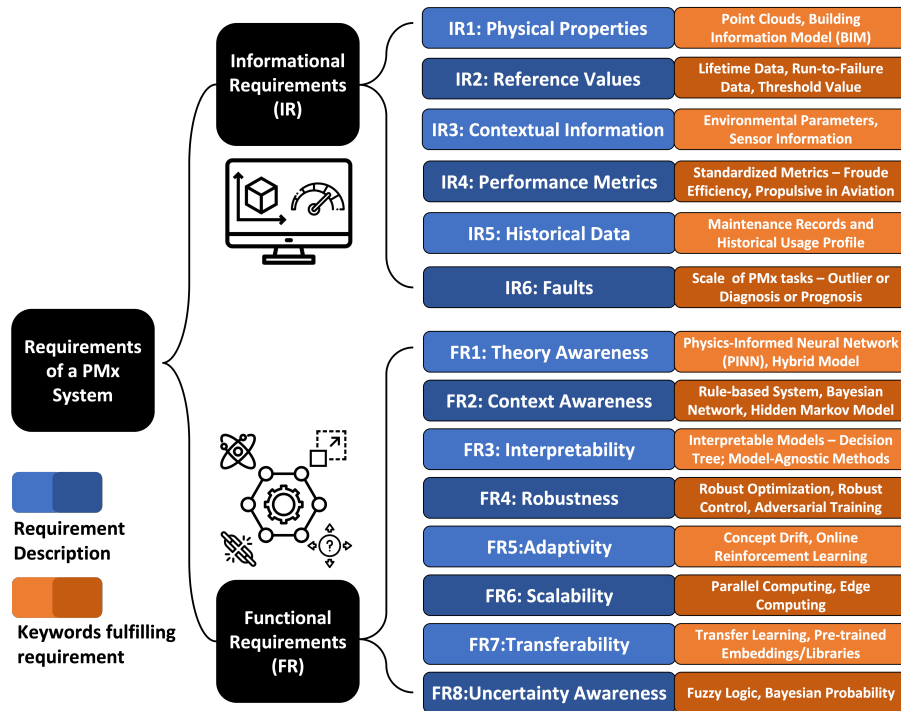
Requirements of a PMx System

Informational Requirements (IR)

IR1: Physical Properties
Point Clouds, Building Information Model (BIM)

IR2: Reference Values
Lifetime Data, Run-to-Failure Data, Threshold Value

IR3: Contextual Information
Environmental Parameters, Sensor Information

IR4: Performance Metrics
Standardized Metrics – Froude Efficiency, Propulsive in Aviation

IR5: Historical Data
Maintenance Records and Historical Usage Profile

IR6: Faults
Scale of PMx tasks – Outlier or Diagnosis or Prognosis

Functional Requirements (FR)

FR1: Theory Awareness
Physics-Informed Neural Network (PINN), Hybrid Model

FR2: Context Awareness
Rule-based System, Bayesian Network, Hidden Markov Model

FR3: Interpretability
Interpretable Models – Decision Tree; Model-Agnostic Methods

FR4: Robustness
Robust Optimization, Robust Control, Adversarial Training

FR5:Adaptivity
Concept Drift, Online Reinforcement Learning

FR6: Scalability
Parallel Computing, Edge Computing

FR7:Transferability
Transfer Learning, Pre-trained Embeddings/Libraries

FR8:Uncertainty Awareness
Fuzzy Logic, Bayesian Probability

Requirement Description

Keywords fulfilling requirement